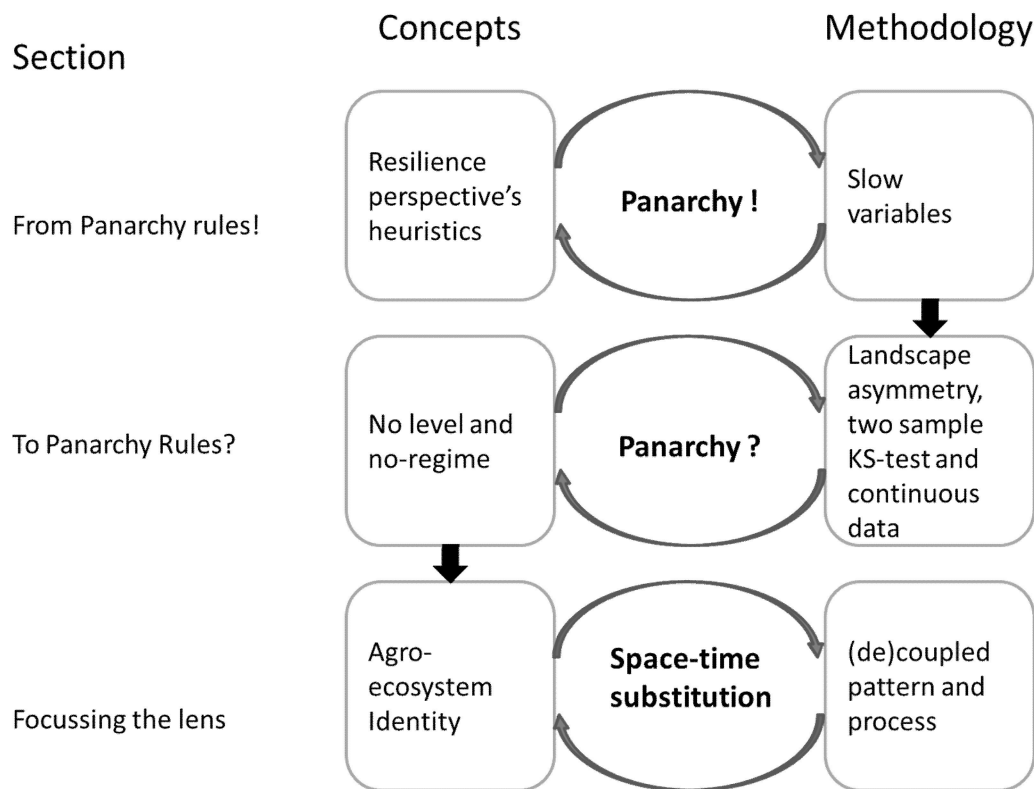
Section

Concepts

Methodology

From Panarchy rules!

Resilience perspective's heuristics

Panarchy !

Slow variables

To Panarchy Rules?

No level and no-regime

Panarchy ?

Landscape asymmetry, two sample KS-test and continuous data

Focussing the lens

Agro-ecosystem Identity

Space-time substitution

(de)coupled pattern and process